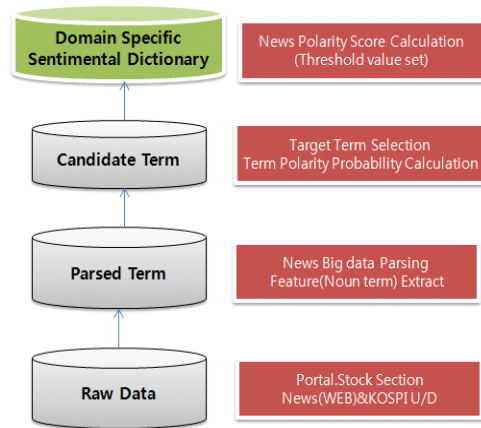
Domain Specific Sentimental Dictionary

News Polarity Score Calculation (Threshold value set)

Candidate Term

Target Term Selection Term Polarity Probability Calculation

Parsed Term

News Big data Parsing Feature(Noun term) Extract

Raw Data

Portal.Stock Section News(WEB)&KOSPI U/D